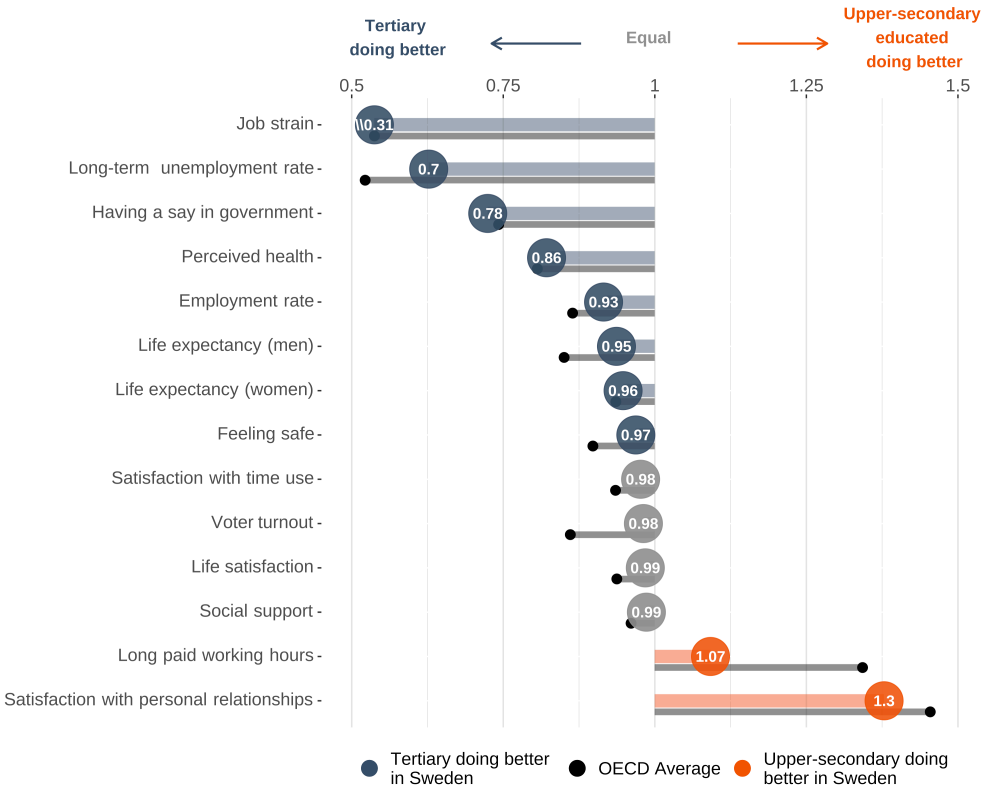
Tertiary doing better

Equal

Upper-secondary educated doing better

0.5 0.75 1 1.25 1.5

Job strain 0.31
Long-term unemployment rate 0.7
Having a say in government 0.78
Perceived health 0.86
Employment rate 0.93
Life expectancy (men) 0.95
Life expectancy (women) 0.96
Feeling safe 0.97
Satisfaction with time use 0.98
Voter turnout 0.98
Life satisfaction 0.99
Social support 0.99
Long paid working hours 1.07
Satisfaction with personal relationships 1.3

Tertiary doing better in Sweden
OECD Average
Upper-secondary doing better in Sweden